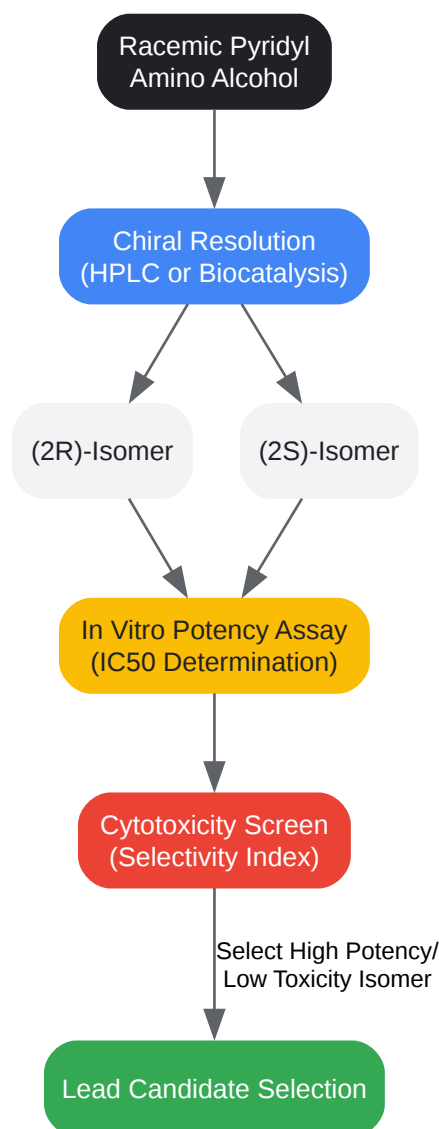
Racemic Pyridyl Amino Alcohol

Chiral Resolution (HPLC or Biocatalysis)

(2R)-Isomer

(2S)-Isomer

In Vitro Potency Assay (IC50 Determination)

Cytotoxicity Screen (Selectivity Index)

Select High Potency/ Low Toxicity Isomer

Lead Candidate Selection